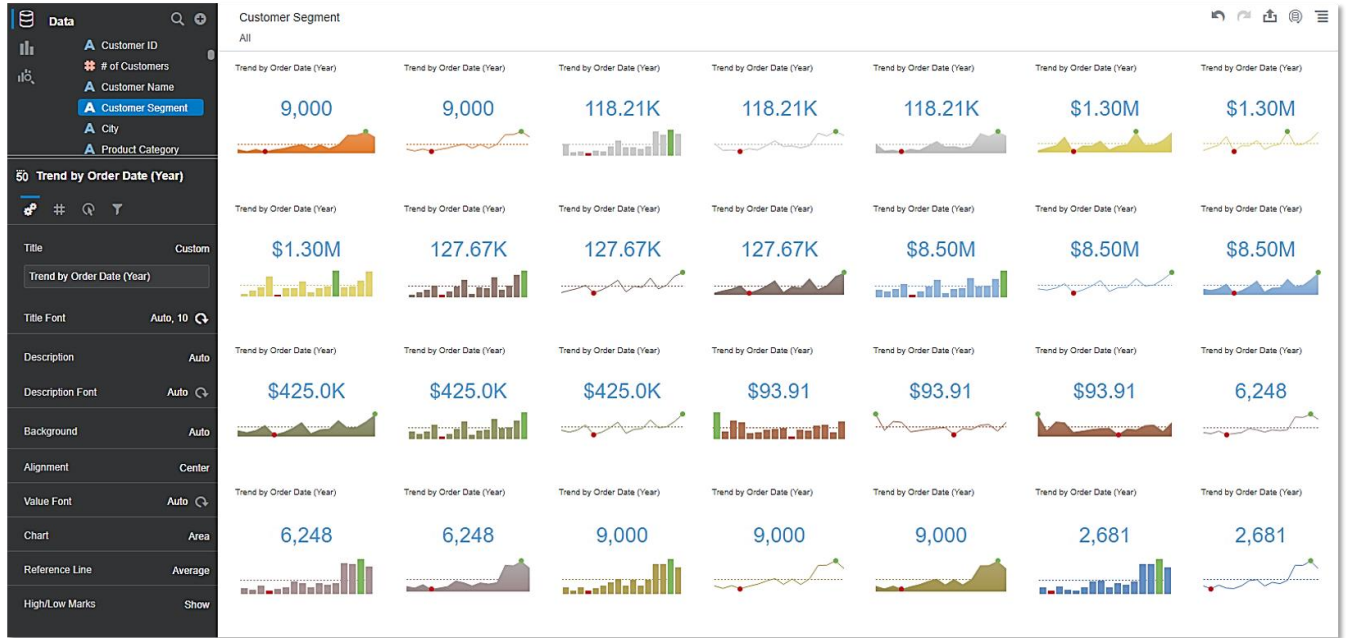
Data

Customer ID
# of Customers
Customer Name
Customer Segment
City
Product Category

Trend by Order Date (Year)

Title Custom
Trend by Order Date (Year)
Title Font Auto, 10
Description Auto
Description Font Auto
Background Auto
Alignment Center
Value Font Auto
Chart Area
Reference Line Average
High/Low Marks Show

Customer Segment
All

Trend by Order Date (Year)
9,000
Trend by Order Date (Year)
9,000
Trend by Order Date (Year)
118.21K
Trend by Order Date (Year)
118.21K
Trend by Order Date (Year)
118.21K
Trend by Order Date (Year)
$1.30M
Trend by Order Date (Year)
$1.30M

Trend by Order Date (Year)
$1.30M
Trend by Order Date (Year)
127.67K
Trend by Order Date (Year)
127.67K
Trend by Order Date (Year)
127.67K
Trend by Order Date (Year)
$8.50M
Trend by Order Date (Year)
$8.50M
Trend by Order Date (Year)
$8.50M

Trend by Order Date (Year)
$425.0K
Trend by Order Date (Year)
$425.0K
Trend by Order Date (Year)
$425.0K
Trend by Order Date (Year)
$93.91
Trend by Order Date (Year)
$93.91
Trend by Order Date (Year)
$93.91
Trend by Order Date (Year)
6,248

Trend by Order Date (Year)
6,248
Trend by Order Date (Year)
6,248
Trend by Order Date (Year)
9,000
Trend by Order Date (Year)
9,000
Trend by Order Date (Year)
9,000
Trend by Order Date (Year)
2,681
Trend by Order Date (Year)
2,681